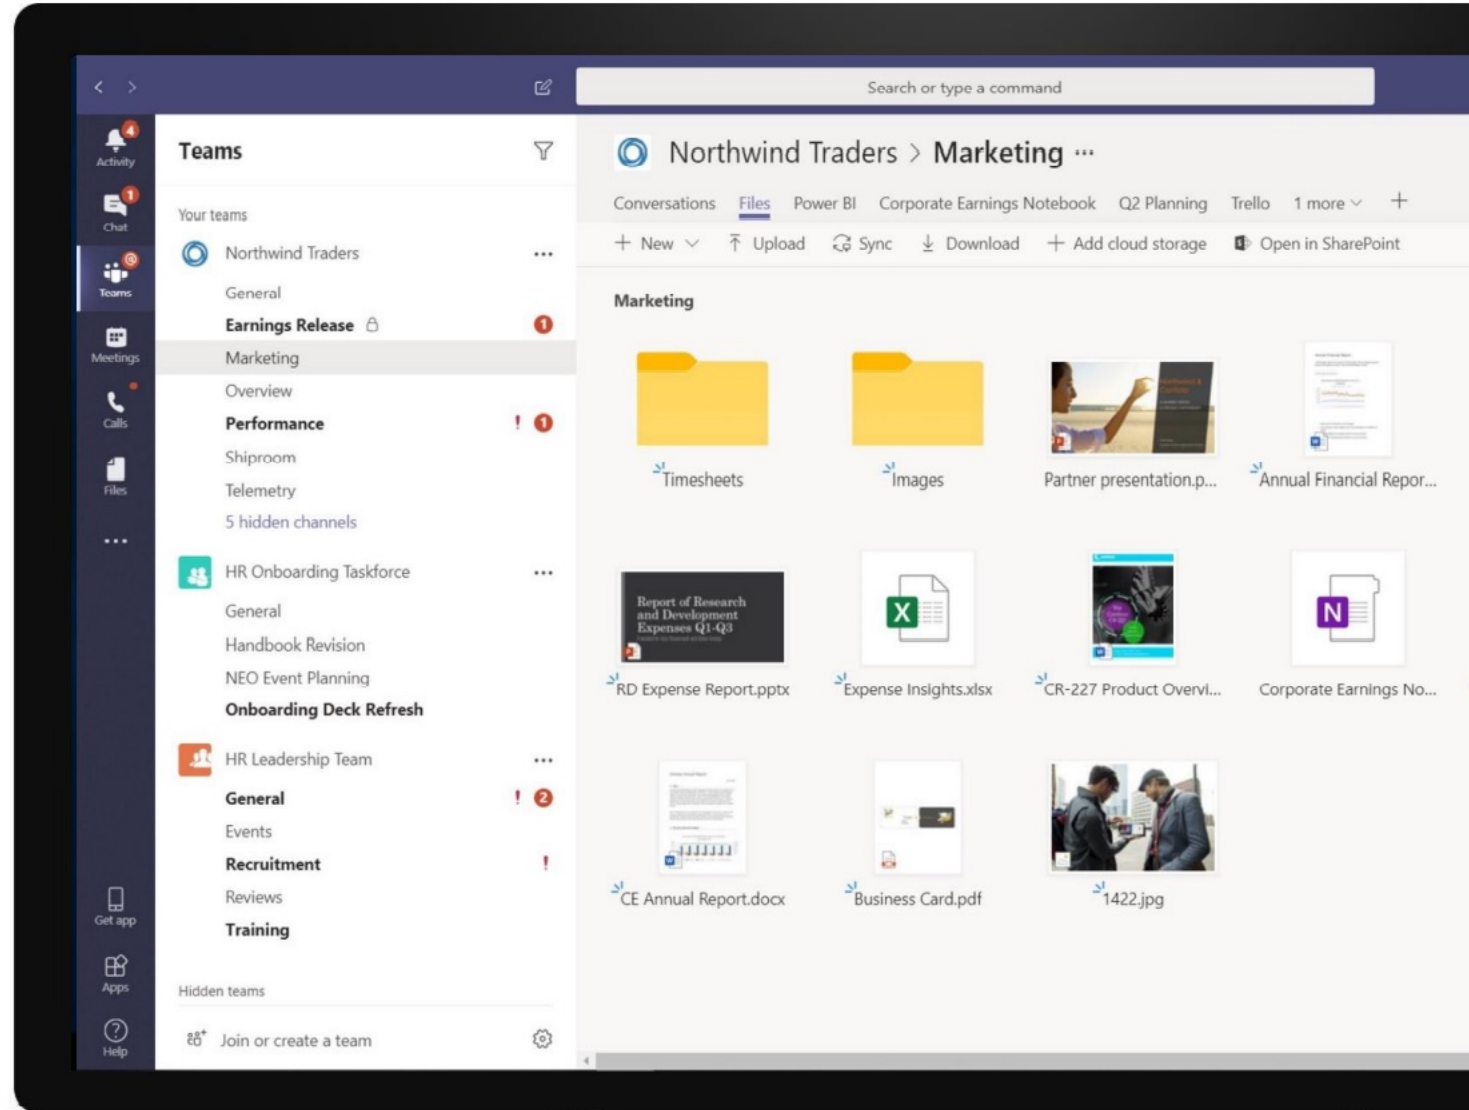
Search or type a command

4
Activity
1
Chat
Teams
Meetings
Calls
Files
...
Get app
Apps
Help

Teams

Your teams

Northwind Traders ...
General
Earnings Release 1
Marketing
Overview
Performance ! 1
Shiproom
Telemetry
5 hidden channels

HR Onboarding Taskforce ...
General
Handbook Revision
NEO Event Planning
Onboarding Deck Refresh

HR Leadership Team ...
General ! 2
Events
Recruitment !
Reviews
Training

Hidden teams

Join or create a team

Northwind Traders > Marketing ...

Conversations Files Power BI Corporate Earnings Notebook Q2 Planning Trello 1 more +

+ New Upload Sync Download + Add cloud storage Open in SharePoint

Marketing

Timesheets
Images
Partner presentation.p...
Annual Financial Repor...

Report of Research and Development Expenses Q1-Q3

RD Expense Report.pptx
Expense Insights.xlsx
CR-227 Product Overvi...
Corporate Earnings No...

CE Annual Report.docx
Business Card.pdf
1422.jpg